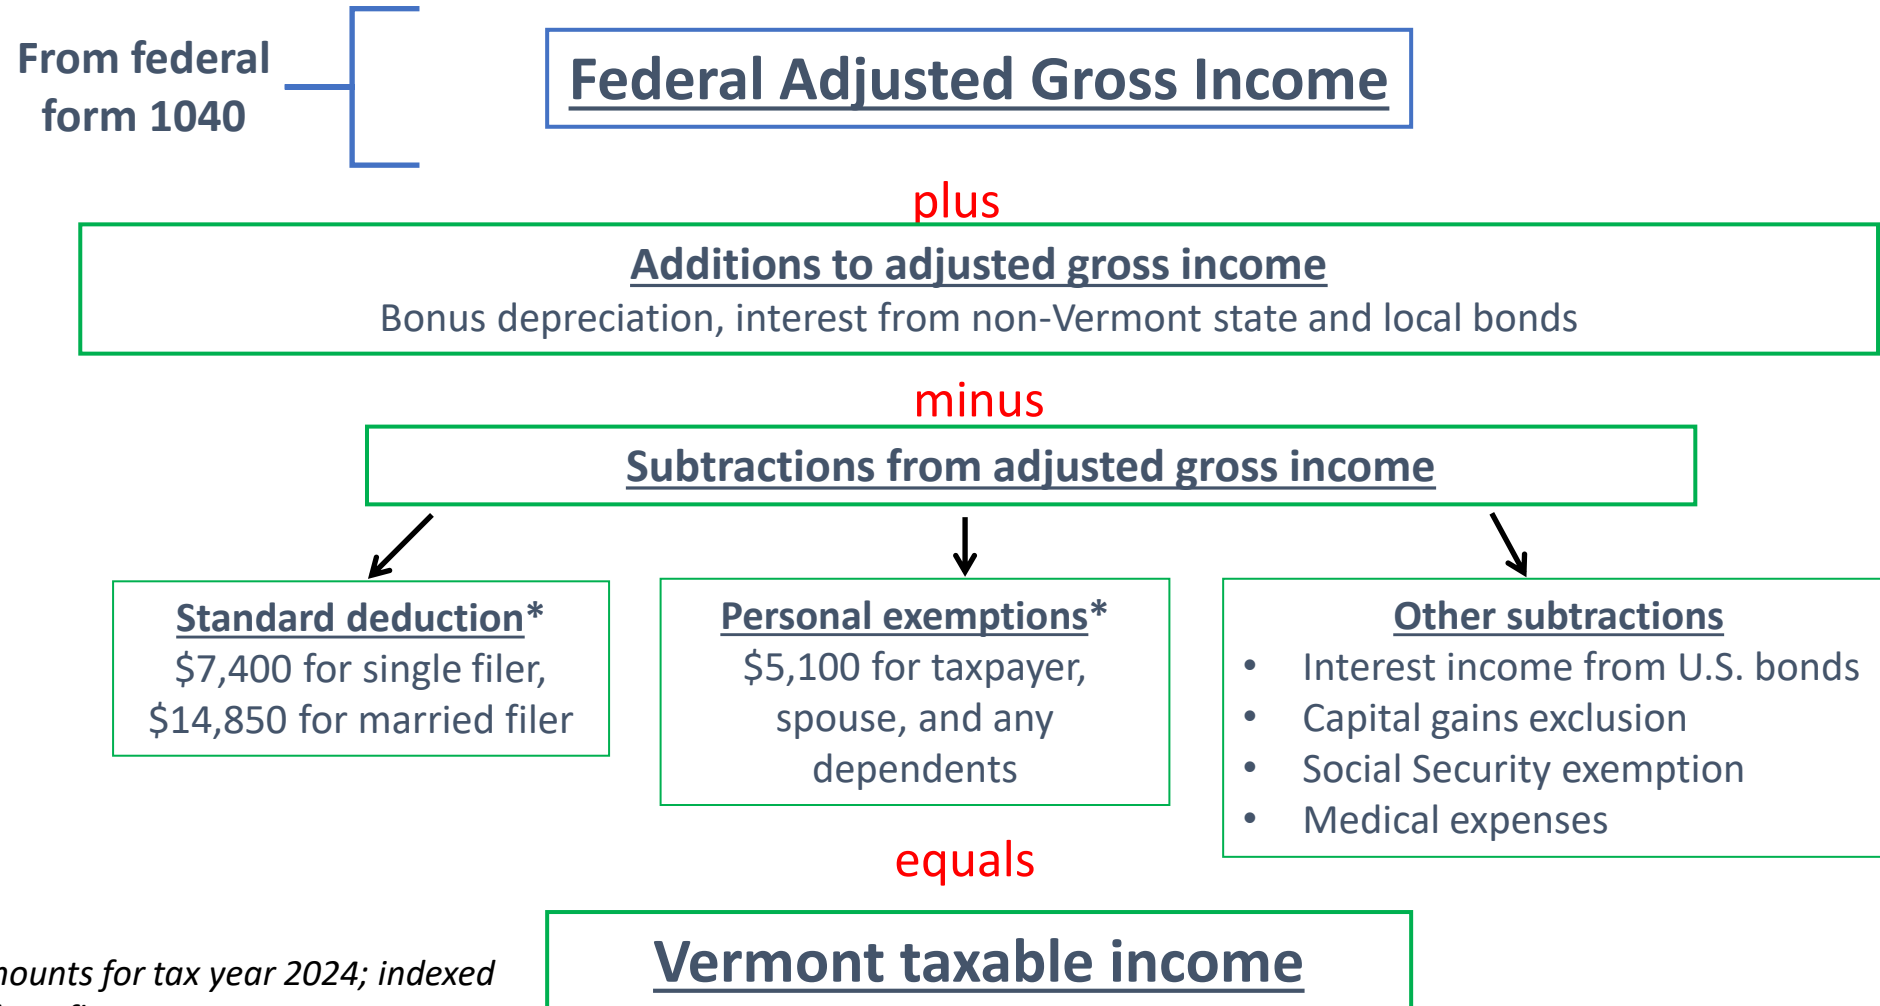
From federal form 1040

Federal Adjusted Gross Income

plus

Additions to adjusted gross income
Bonus depreciation, interest from non-Vermont state and local bonds

minus

Subtractions from adjusted gross income

Standard deduction*
$7,400 for single filer, $14,850 for married filer

Personal exemptions*
$5,100 for taxpayer, spouse, and any dependents

Other subtractions
• Interest income from U.S. bonds
• Capital gains exclusion
• Social Security exemption
• Medical expenses

equals

Vermont taxable income

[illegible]ounts for tax year 2024; indexed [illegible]